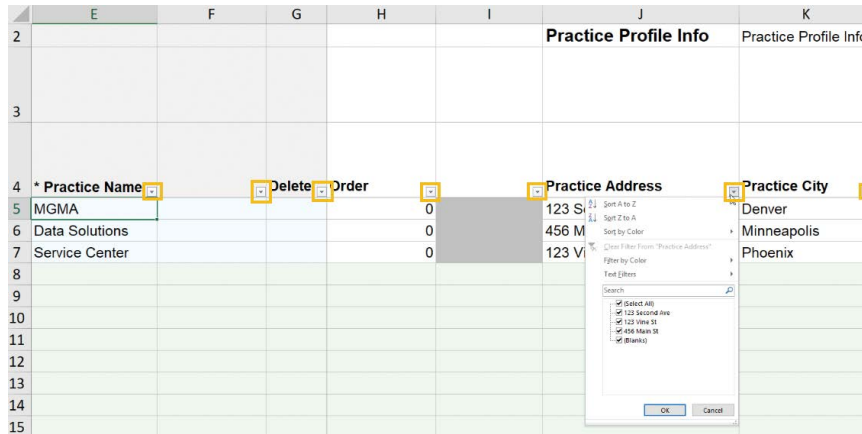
| | E | F | G | H | I | J | K |
|---|---|---|---|---|---|---|---|
| 2 | | | | | | Practice Profile Info | Practice Profile Info |
| 3 | | | | | | | |
| 4 | * Practice Name | | Delete | Order | | Practice Address | Practice City |
| 5 | MGMA | | | 0 | | 123 S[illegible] | Denver |
| 6 | Data Solutions | | | 0 | | 456 M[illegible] | Minneapolis |
| 7 | Service Center | | | 0 | | 123 V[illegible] | Phoenix |
| 8 | | | | | | | |
| 9 | | | | | | | |
| 10 | | | | | | | |
| 11 | | | | | | | |
| 12 | | | | | | | |
| 13 | | | | | | | |
| 14 | | | | | | | |
| 15 | | | | | | | |

Sort A to Z
Sort Z to A
Sort by Color
Clear Filter From "Practice Address"
Filter by Color
Text Filters
Search
(Select All)
123 Second Ave
123 Vine St
456 Main St
(Blanks)
OK
Cancel